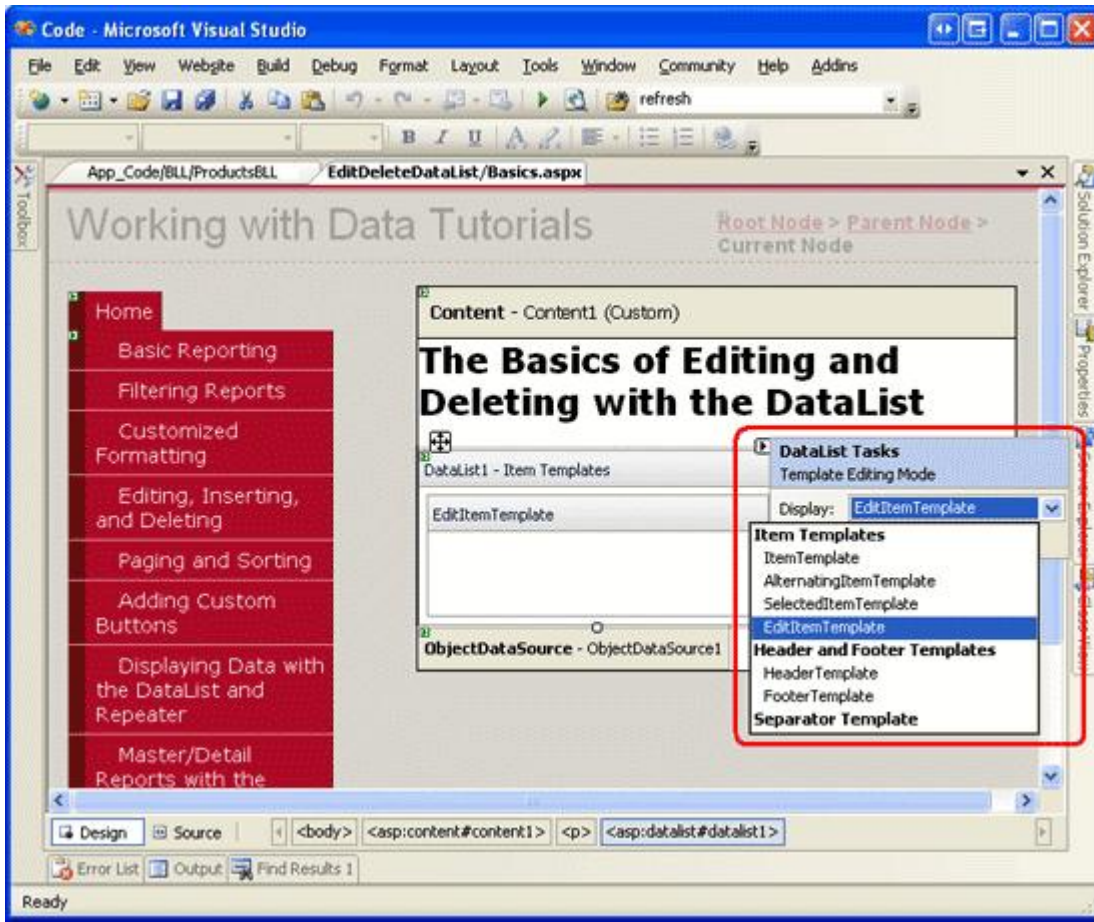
Code - Microsoft Visual Studio

File Edit View Website Build Debug Format Layout Tools Window Community Help Addins

refresh

B I U

App_Code/BLL/ProductsBLL EditDeleteDataList/Basics.aspx

Toolbox

Working with Data Tutorials

Root Node > Parent Node > Current Node

Home

Basic Reporting

Filtering Reports

Customized Formatting

Editing, Inserting, and Deleting

Paging and Sorting

Adding Custom Buttons

Displaying Data with the DataList and Repeater

Master/Detail Reports with the

Content - Content1 (Custom)

The Basics of Editing and Deleting with the DataList

DataList1 - Item Templates

EditItemTemplate

ObjectDataSource - ObjectDataSource1

DataList Tasks

Template Editing Mode

Display: EditItemTemplate

Item Templates

ItemTemplate

AlternatingItemTemplate

SelectedItemTemplate

EditItemTemplate

Header and Footer Templates

HeaderTemplate

FooterTemplate

Separator Template

Solution Explorer

Properties

Design Source <body> <asp:content#content1> <p> <asp:datalist#datalist1>

Error List Output Find Results 1

Ready